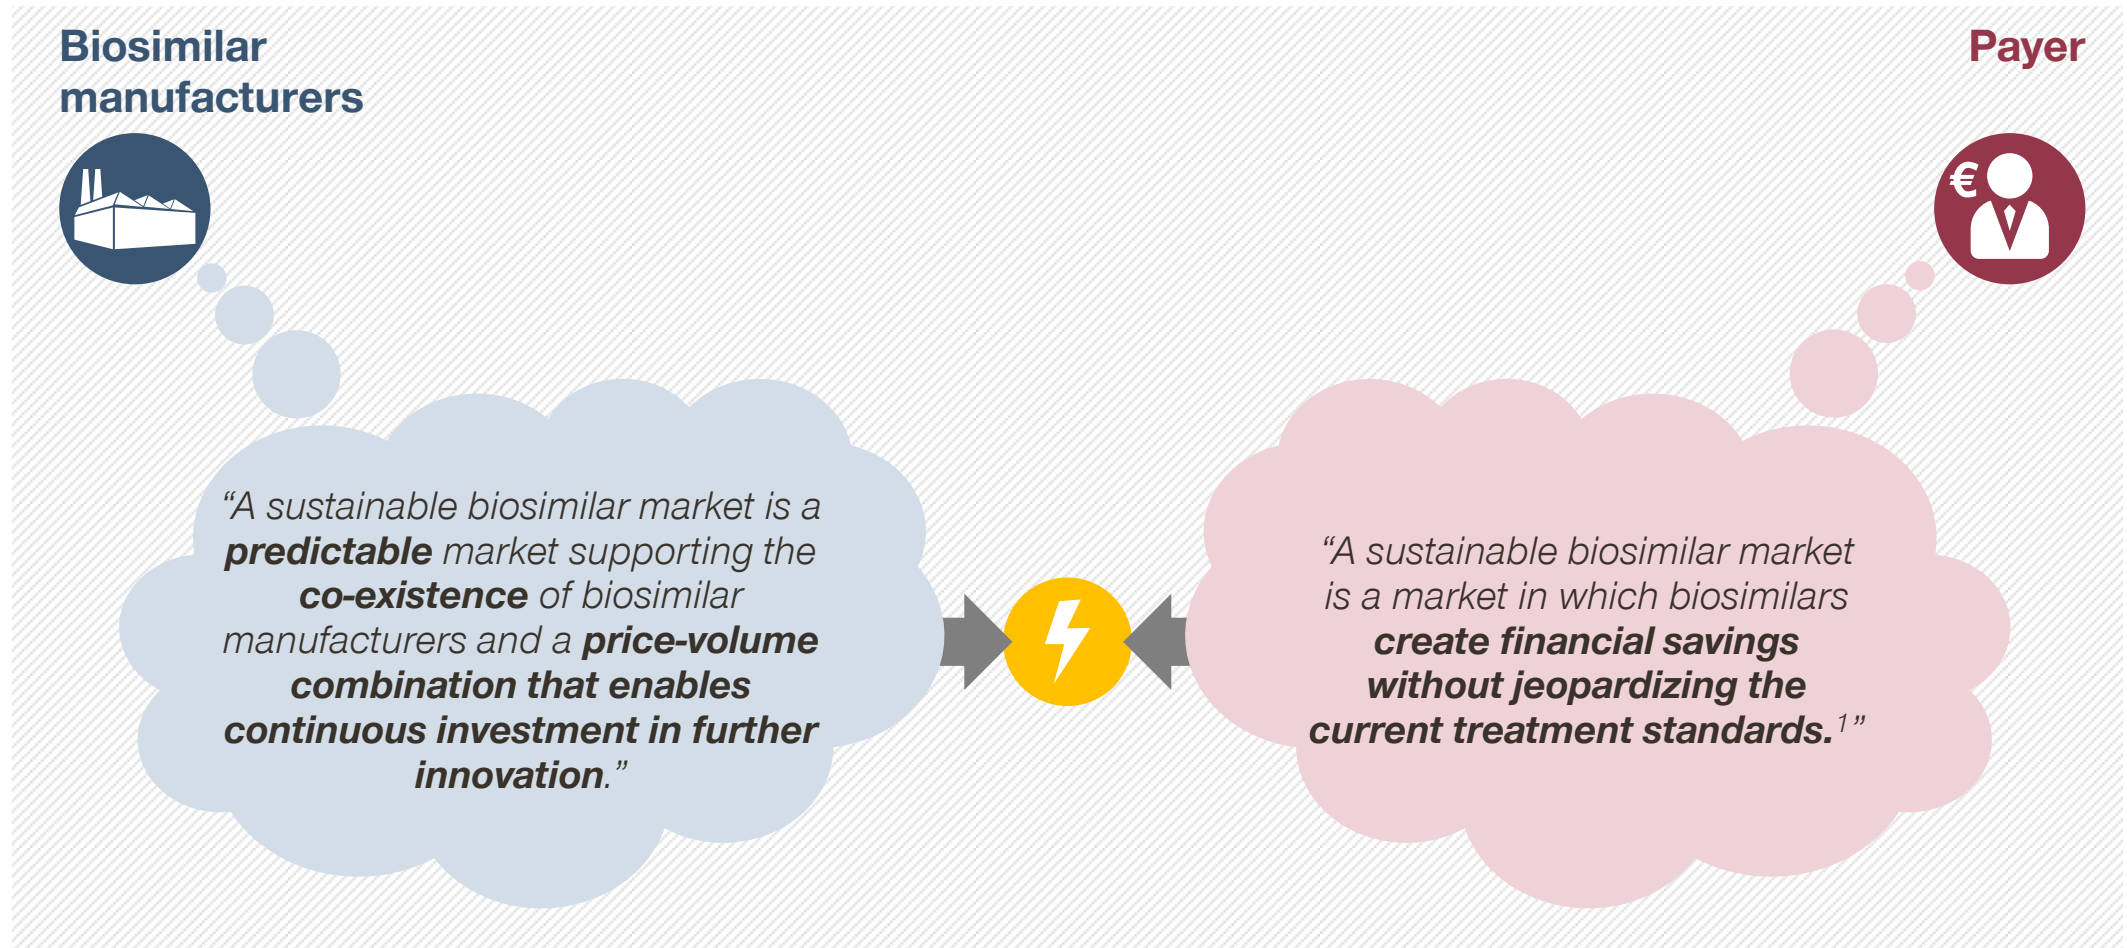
Biosimilar manufacturers

Payer

€

“A sustainable biosimilar market is a **predictable** market supporting the **co-existence** of biosimilar manufacturers and a **price-volume combination that enables continuous investment in further innovation**.”

“A sustainable biosimilar market is a market in which biosimilars **create financial savings without jeopardizing the current treatment standards.**$^{1}$”